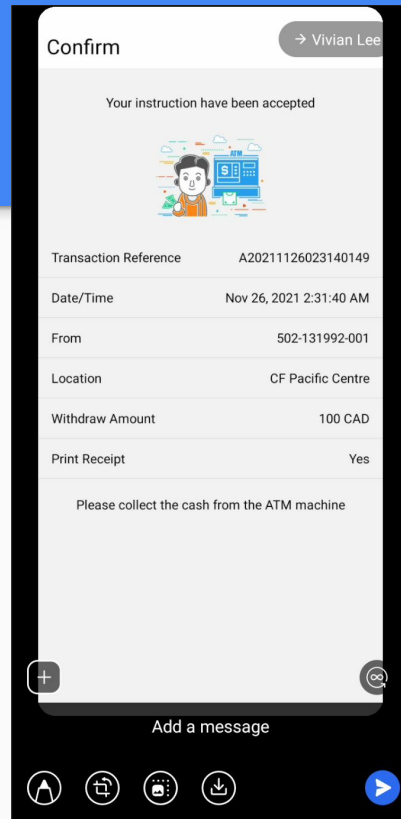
Confirm

→ Vivian Lee

Your instruction have been accepted

ATM

$

| Transaction Reference | A20211126023140149 |
|---|---|
| Date/Time | Nov 26, 2021 2:31:40 AM |
| From | 502-131992-001 |
| Location | CF Pacific Centre |
| Withdraw Amount | 100 CAD |
| Print Receipt | Yes |

Please collect the cash from the ATM machine

Add a message